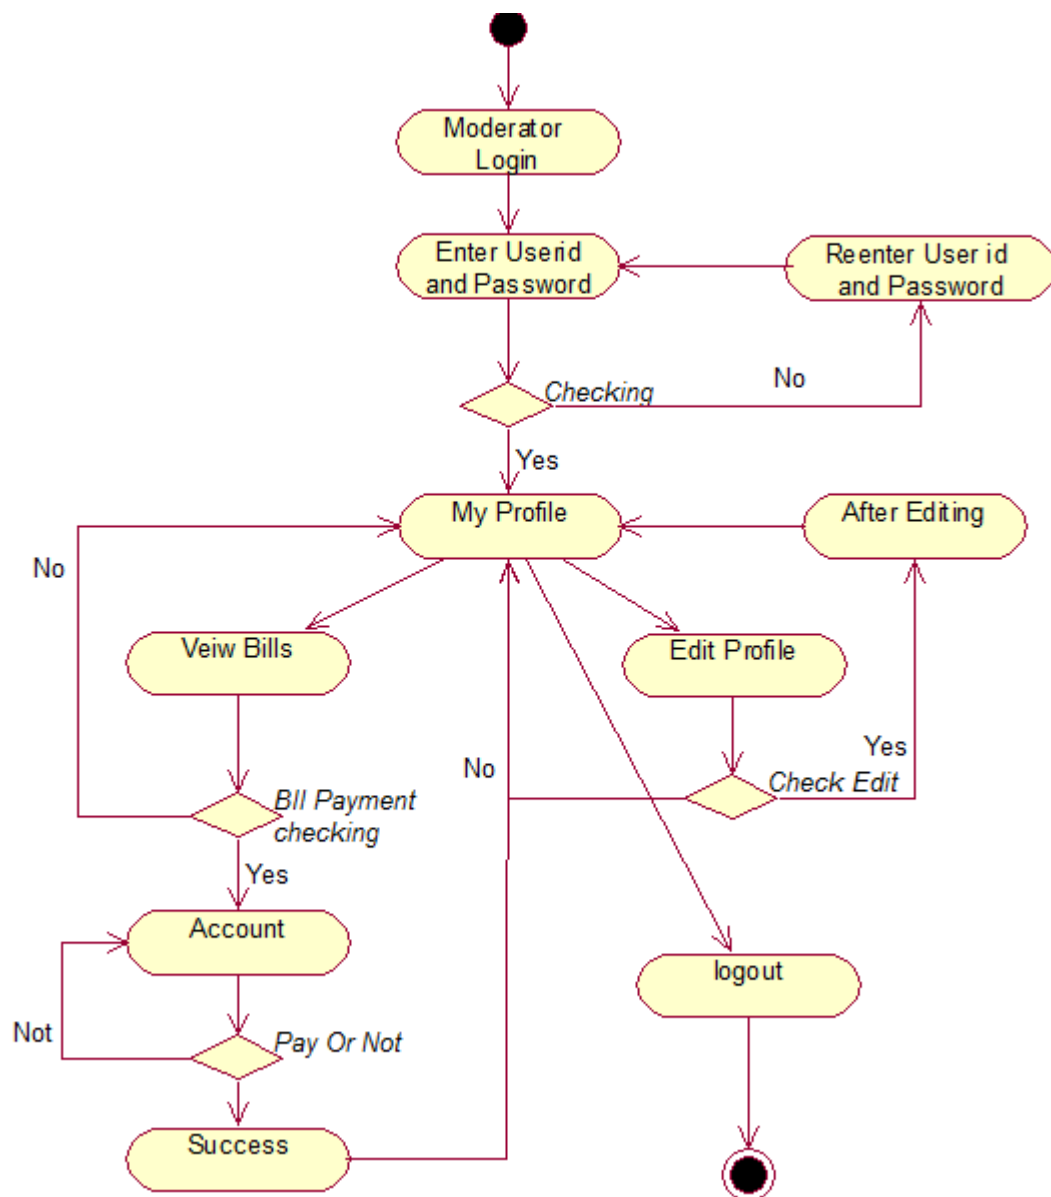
Moderator Login

Enter Userid and Password

Reenter User id and Password

Checking

No

Yes

My Profile

After Editing

No

Veiw Bills

Edit Profile

Yes

No

Check Edit

BIl Payment checking

Yes

Account

logout

Not

Pay Or Not

Success